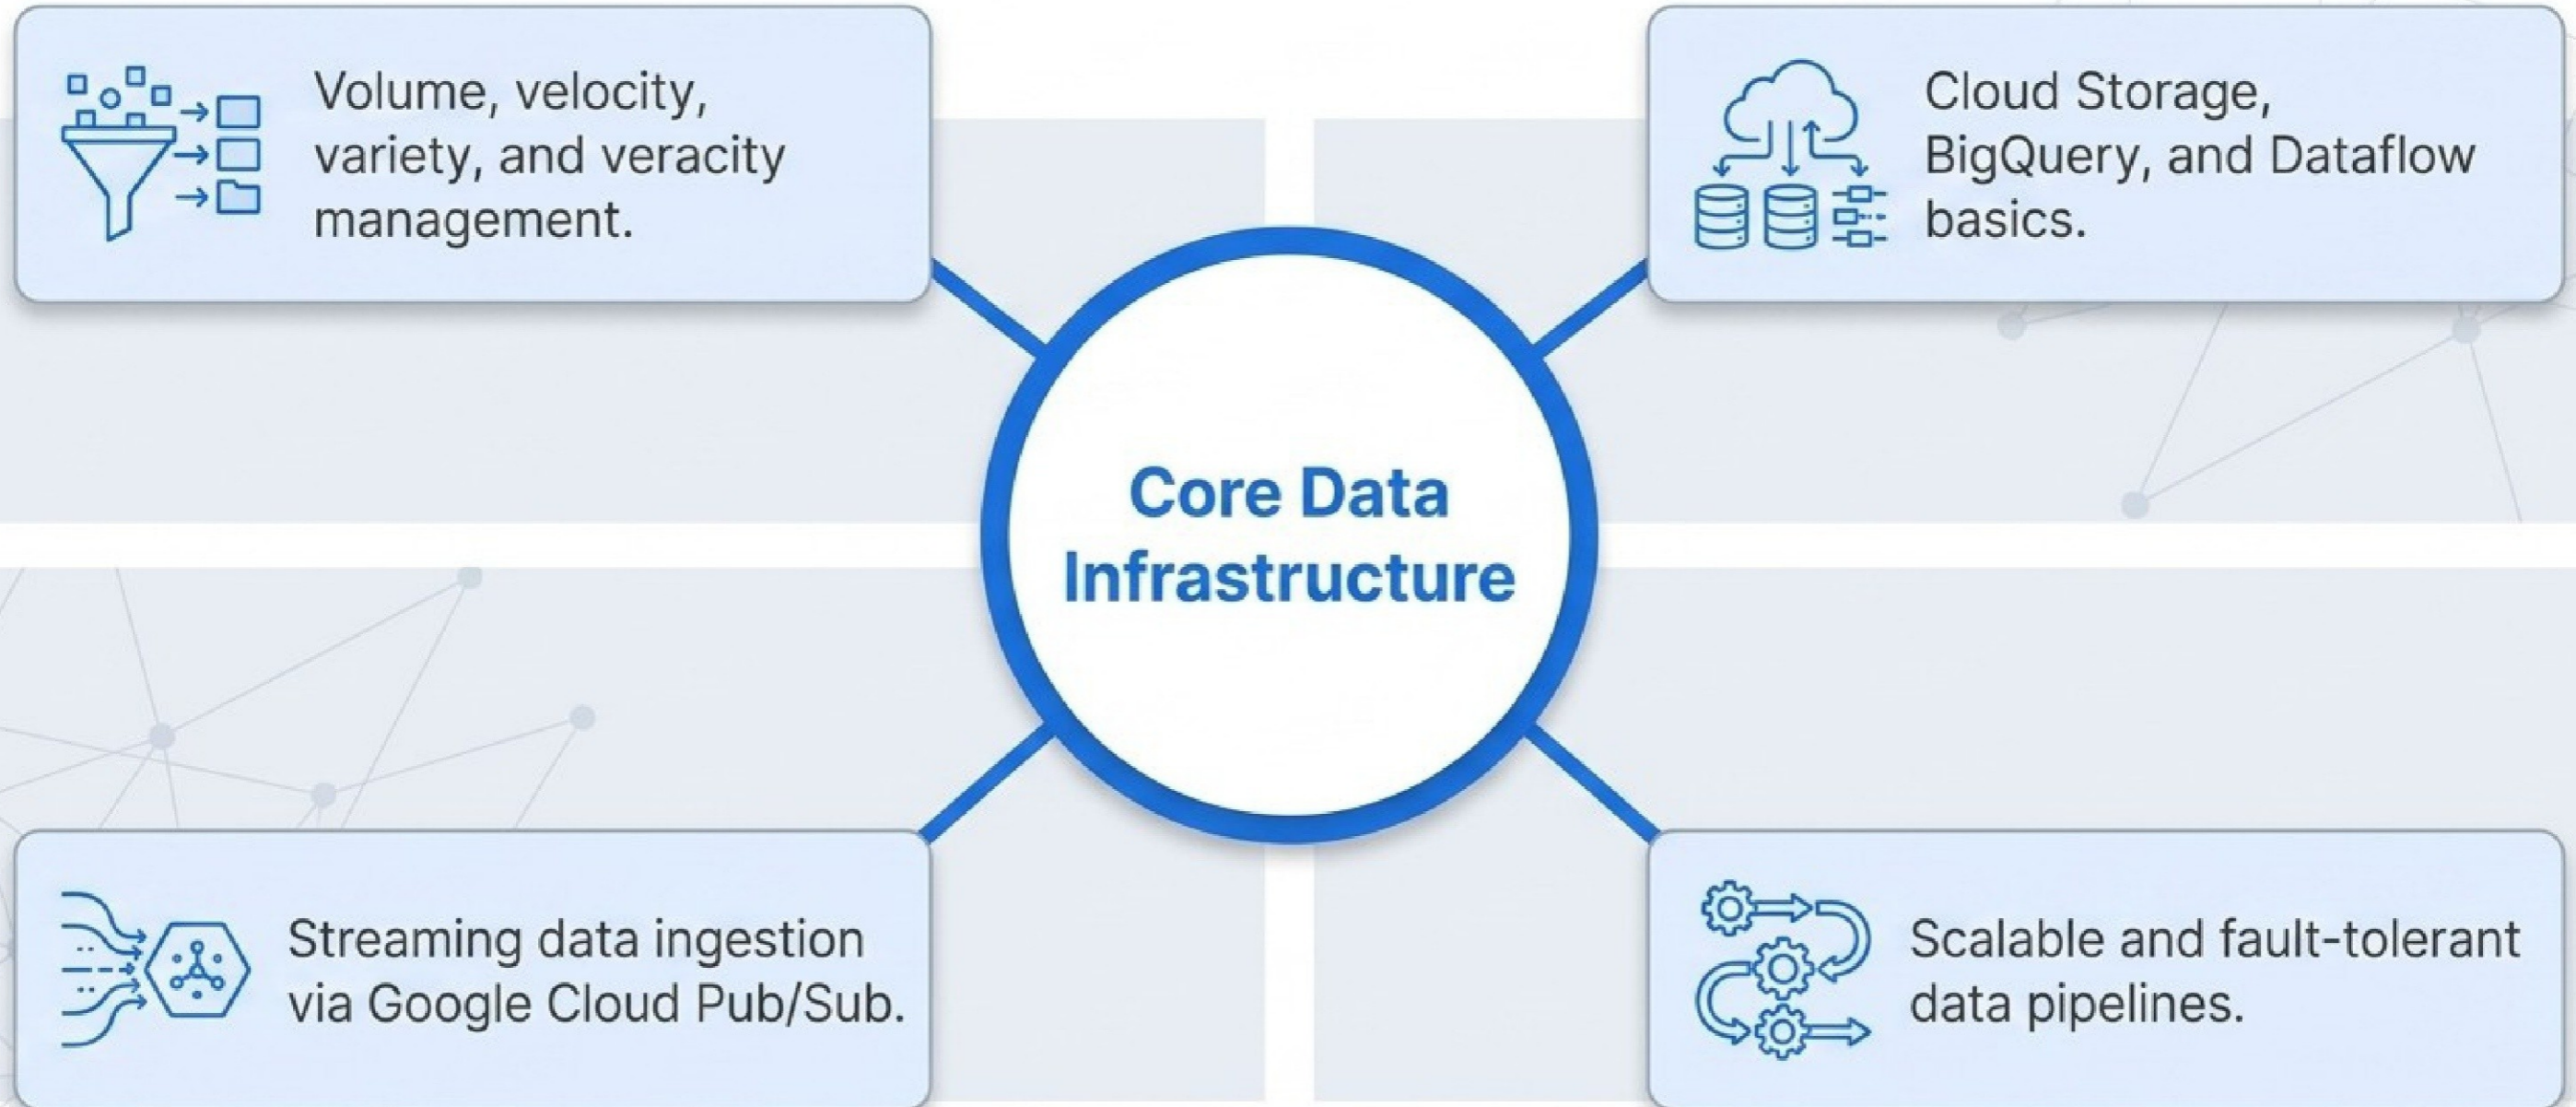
Volume, velocity, variety, and veracity management.

Cloud Storage, BigQuery, and Dataflow basics.

Core Data Infrastructure

Streaming data ingestion via Google Cloud Pub/Sub.

Scalable and fault-tolerant data pipelines.